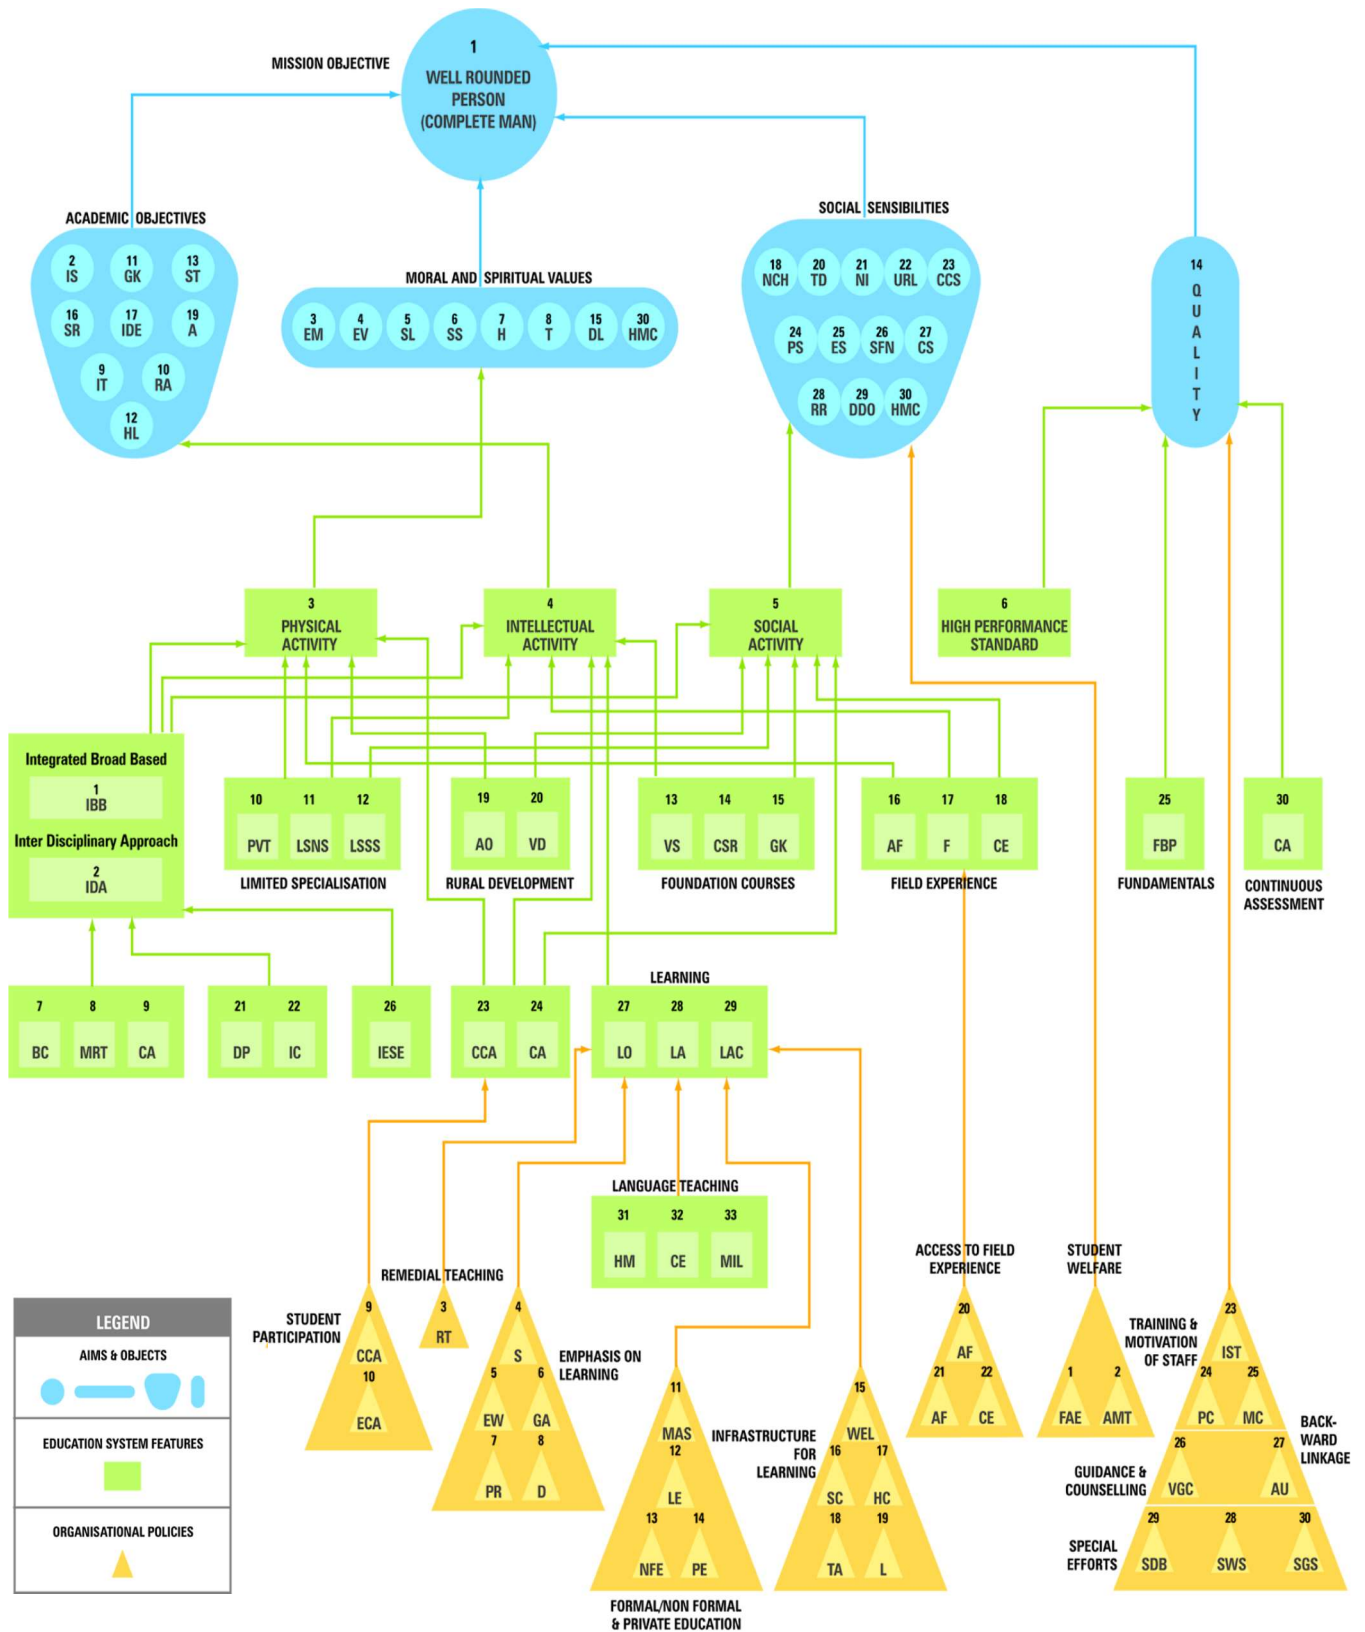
MISSION OBJECTIVE

1
WELL ROUNDED PERSON (COMPLETE MAN)

ACADEMIC OBJECTIVES
2 IS
11 GK
13 ST
16 SR
17 IDE
19 A
9 IT
10 RA
12 HL

MORAL AND SPIRITUAL VALUES
3 EM
4 EV
5 SL
6 SS
7 H
8 T
15 DL
30 HMC

SOCIAL SENSIBILITIES
18 NCH
20 TD
21 NI
22 URL
23 CCS
24 PS
25 ES
26 SFN
27 CS
28 RR
29 DDO
30 HMC

14
QUALITY

3
PHYSICAL ACTIVITY

4
INTELLECTUAL ACTIVITY

5
SOCIAL ACTIVITY

6
HIGH PERFORMANCE STANDARD

Integrated Broad Based
1
IBB
Inter Disciplinary Approach
2
IDA

10 PVT
11 LSNS
12 LSSS
LIMITED SPECIALISATION

19 AO
20 VD
RURAL DEVELOPMENT

13 VS
14 CSR
15 GK
FOUNDATION COURSES

16 AF
17 F
18 CE
FIELD EXPERIENCE

25 FBP
FUNDAMENTALS

30 CA
CONTINUOUS ASSESSMENT

7 BC
8 MRT
9 CA

21 DP
22 IC

26 IESE

23 CCA
24 CA

LEARNING
27 LO
28 LA
29 LAC

LANGUAGE TEACHING
31 HM
32 CE
33 MIL

LEGEND
AIMS & OBJECTS
EDUCATION SYSTEM FEATURES
ORGANISATIONAL POLICIES

STUDENT PARTICIPATION
9 CCA
10 ECA

REMEDIAL TEACHING
3 RT

4 S
5 EW
6 GA
7 PR
8 D
EMPHASIS ON LEARNING

11 MAS
12 LE
13 NFE
14 PE
FORMAL/NON FORMAL & PRIVATE EDUCATION

INFRASTRUCTURE FOR LEARNING
15 WEL
16 SC
17 HC
18 TA
19 L

ACCESS TO FIELD EXPERIENCE
20 AF
21 AF
22 CE

STUDENT WELFARE
1 FAE
2 AMT
TRAINING & MOTIVATION OF STAFF

23 IST
24 PC
25 MC
BACK-WARD LINKAGE
GUIDANCE & COUNSELLING
26 VGC
27 AU
SPECIAL EFFORTS
29 SDB
28 SWS
30 SGS